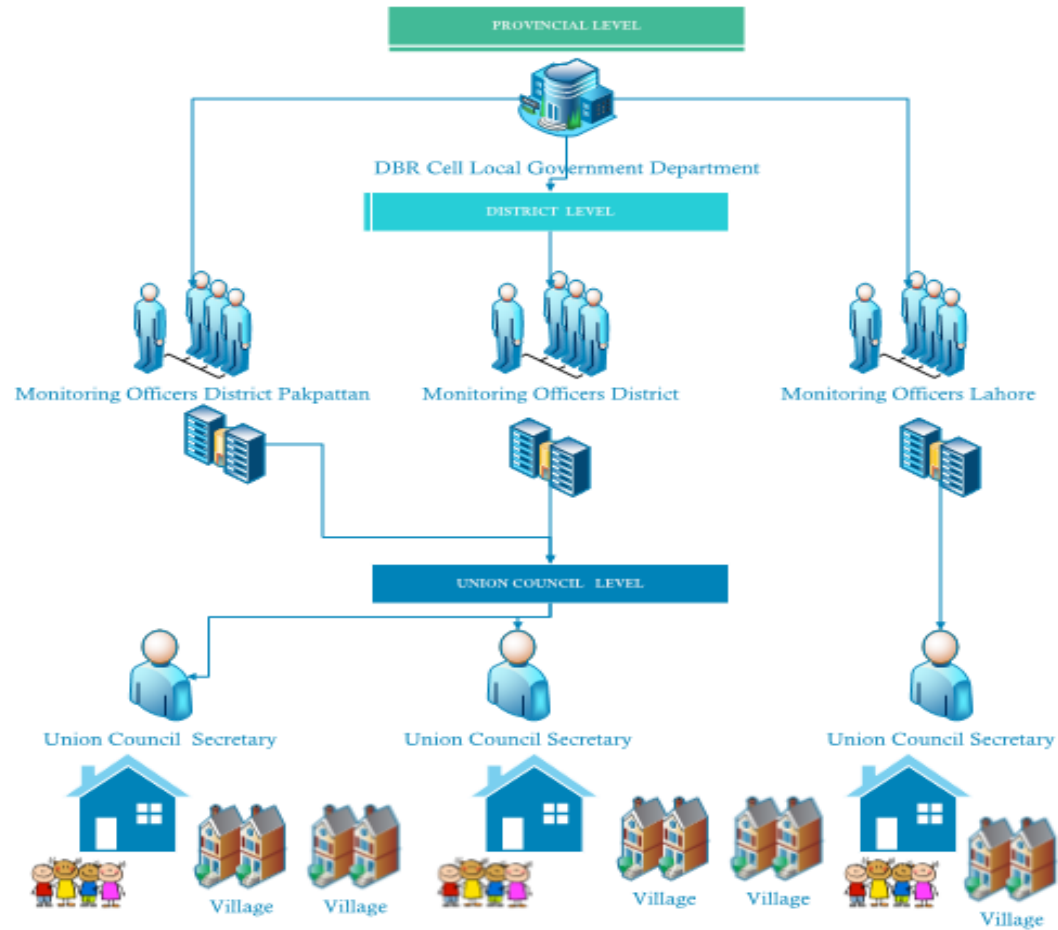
PROVINCIAL LEVEL

DBR Cell Local Government Department

DISTRICT LEVEL

Monitoring Officers District Pakpattan

Monitoring Officers District

Monitoring Officers Lahore

UNION COUNCIL LEVEL

Union Council Secretary

Union Council Secretary

Union Council Secretary

Village

Village

Village

Village

Village